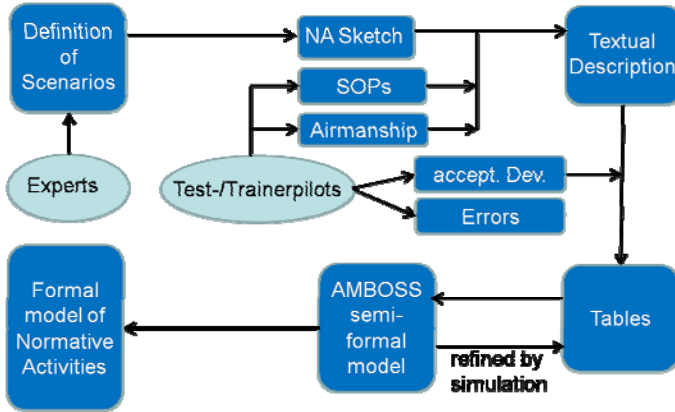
Definition of Scenarios

NA Sketch

Textual Description

SOPs

Airmanship

Experts

Test-/Trainerpilots

accept. Dev.

Errors

Formal model of Normative Activities

AMBOSS semi-formal model

Tables

refined by simulation